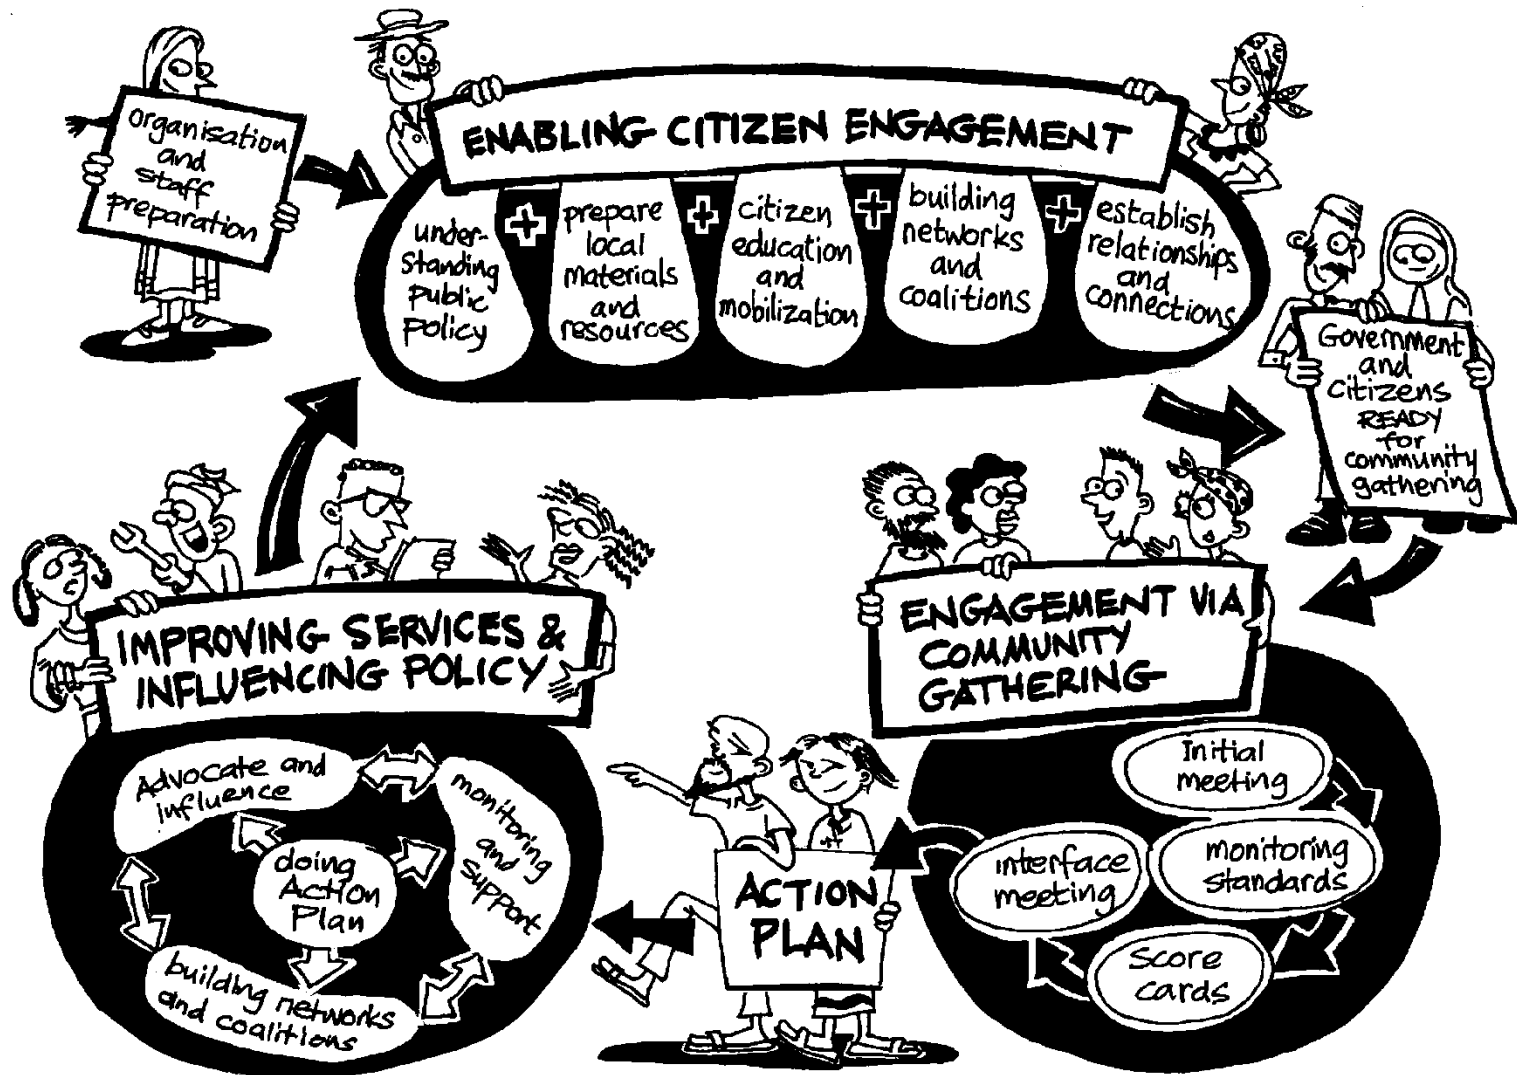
organisation and staff preparation

ENABLING CITIZEN ENGAGEMENT

understanding public policy + prepare local materials and resources + citizen education and mobilization + building networks and coalitions + establish relationships and connections

Government and citizens READY for community gathering

ENGAGEMENT VIA COMMUNITY GATHERING

Initial meeting

monitoring standards

Score cards

interface meeting

ACTION PLAN

IMPROVING SERVICES & INFLUENCING POLICY

Advocate and influence

monitoring and support

doing Action Plan

building networks and coalitions